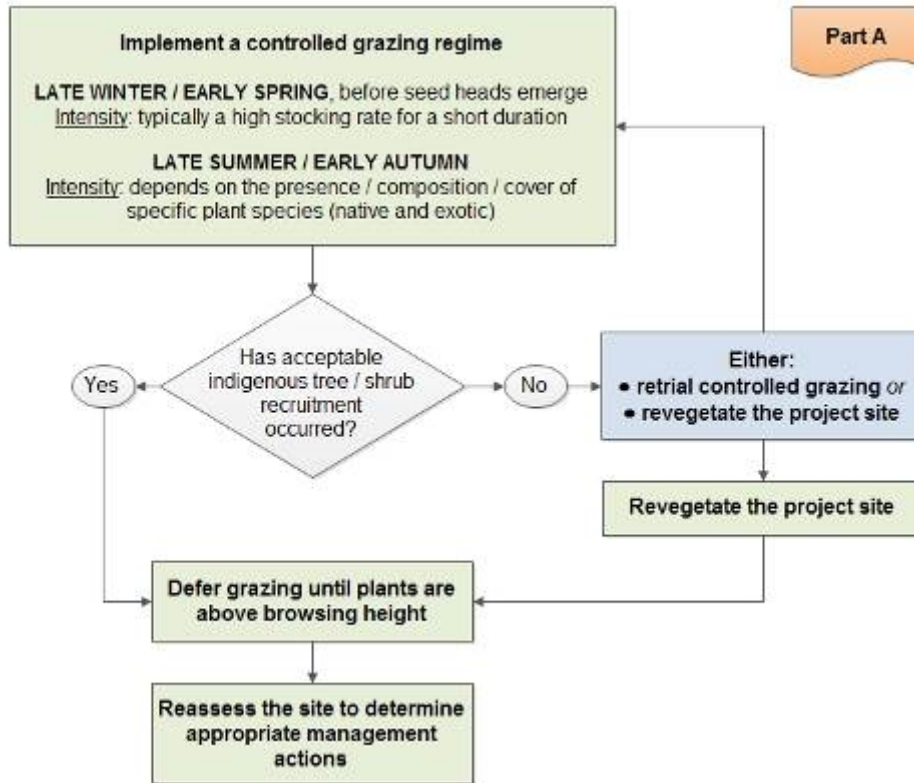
Part A

Implement a controlled grazing regime

LATE WINTER / EARLY SPRING, before seed heads emerge
Intensity: typically a high stocking rate for a short duration

LATE SUMMER / EARLY AUTUMN
Intensity: depends on the presence / composition / cover of specific plant species (native and exotic)

Has acceptable indigenous tree / shrub recruitment occurred?

Yes

No

Either:
• retrial controlled grazing or
• revegetate the project site

Revegetate the project site

Defer grazing until plants are above browsing height

Reassess the site to determine appropriate management actions